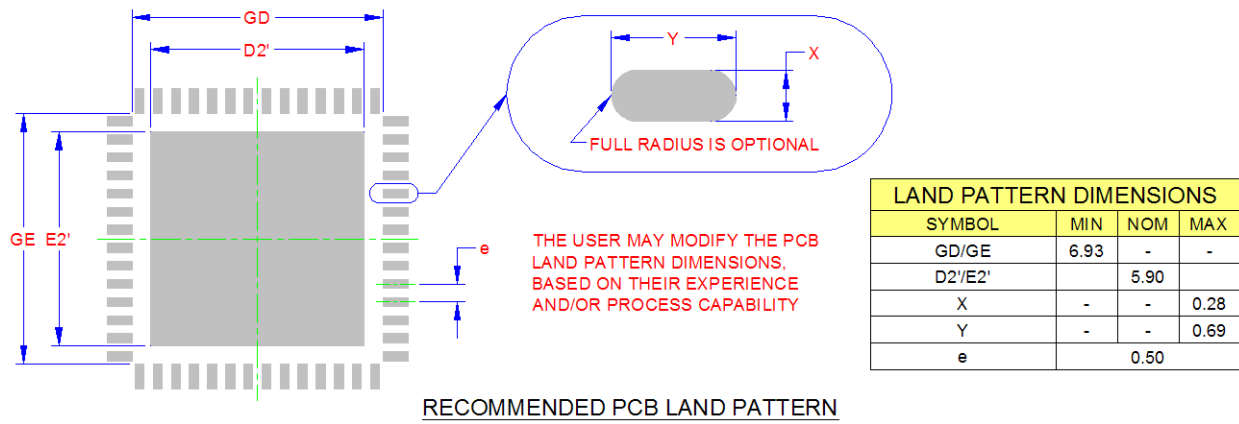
GD

D2'

Y

X

FULL RADIUS IS OPTIONAL

GE E2'

e

THE USER MAY MODIFY THE PCB LAND PATTERN DIMENSIONS, BASED ON THEIR EXPERIENCE AND/OR PROCESS CAPABILITY

| LAND PATTERN DIMENSIONS | | | |
|---|---|---|---|
| SYMBOL | MIN | NOM | MAX |
| GD/GE | 6.93 | - | - |
| D2'/E2' | | 5.90 | |
| X | - | - | 0.28 |
| Y | - | - | 0.69 |
| e | | 0.50 | |

RECOMMENDED PCB LAND PATTERN